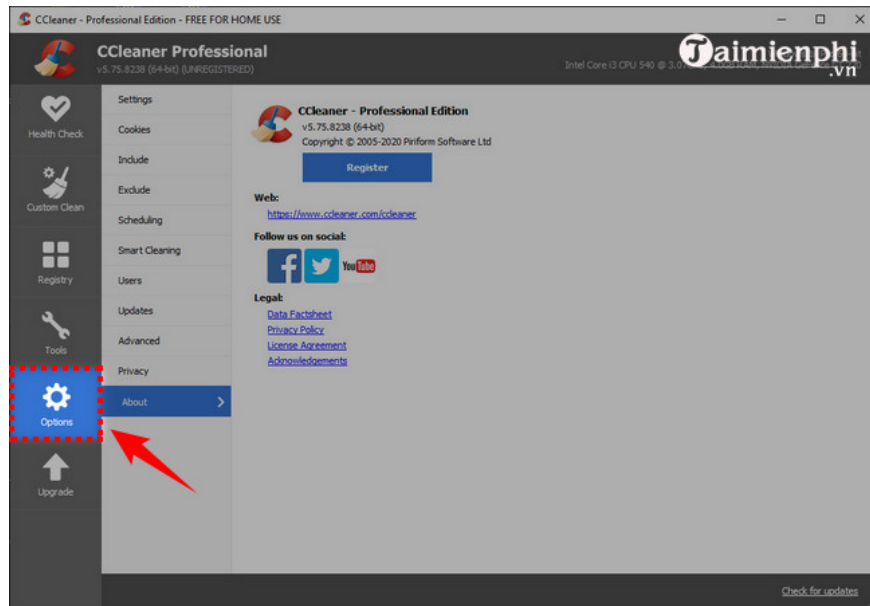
CCleaner - Professional Edition - FREE FOR HOME USE

CCleaner Professional
v5.75.8238 (64-bit) (UNREGISTERED)

Intel Core i3 CPU 540 @ 3.0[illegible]

Taimienphi.vn

Health Check
Custom Clean
Registry
Tools
Options
Upgrade

Settings
Cookies
Include
Exclude
Scheduling
Smart Cleaning
Users
Updates
Advanced
Privacy
About

CCleaner - Professional Edition
v5.75.8238 (64-bit)
Copyright © 2005-2020 Piriform Software Ltd

Register

Web:
https://www.ccleaner.com/ccleaner

Follow us on social:

YouTube

Legal:
Data Factsheet
Privacy Policy
License Agreement
Acknowledgements

Check for updates